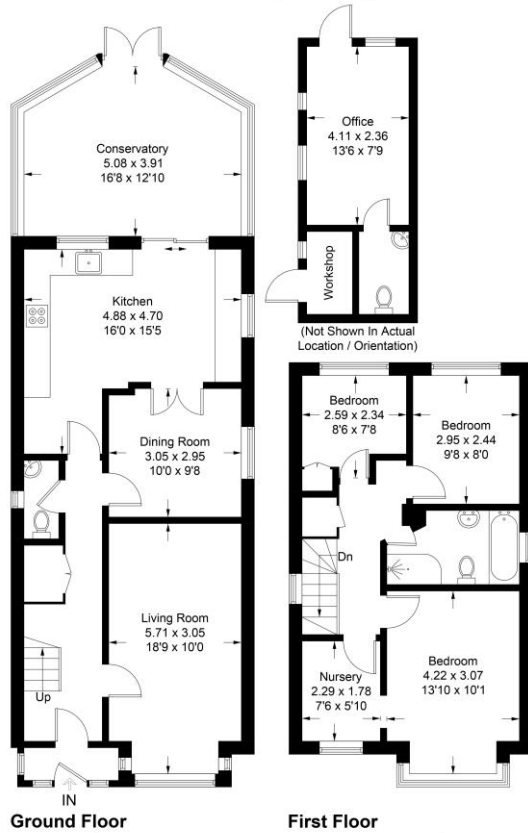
Conservatory
5.08 x 3.91
16'8 x 12'10

Kitchen
4.88 x 4.70
16'0 x 15'5

Dining Room
3.05 x 2.95
10'0 x 9'8

Living Room
5.71 x 3.05
18'9 x 10'0

Up

IN

Ground Floor

Office
4.11 x 2.36
13'6 x 7'9

Workshop

(Not Shown In Actual Location / Orientation)

Bedroom
2.59 x 2.34
8'6 x 7'8

Bedroom
2.95 x 2.44
9'8 x 8'0

Dn

Nursery
2.29 x 1.78
7'6 x 5'10

Bedroom
4.22 x 3.07
13'10 x 10'1

First Floor